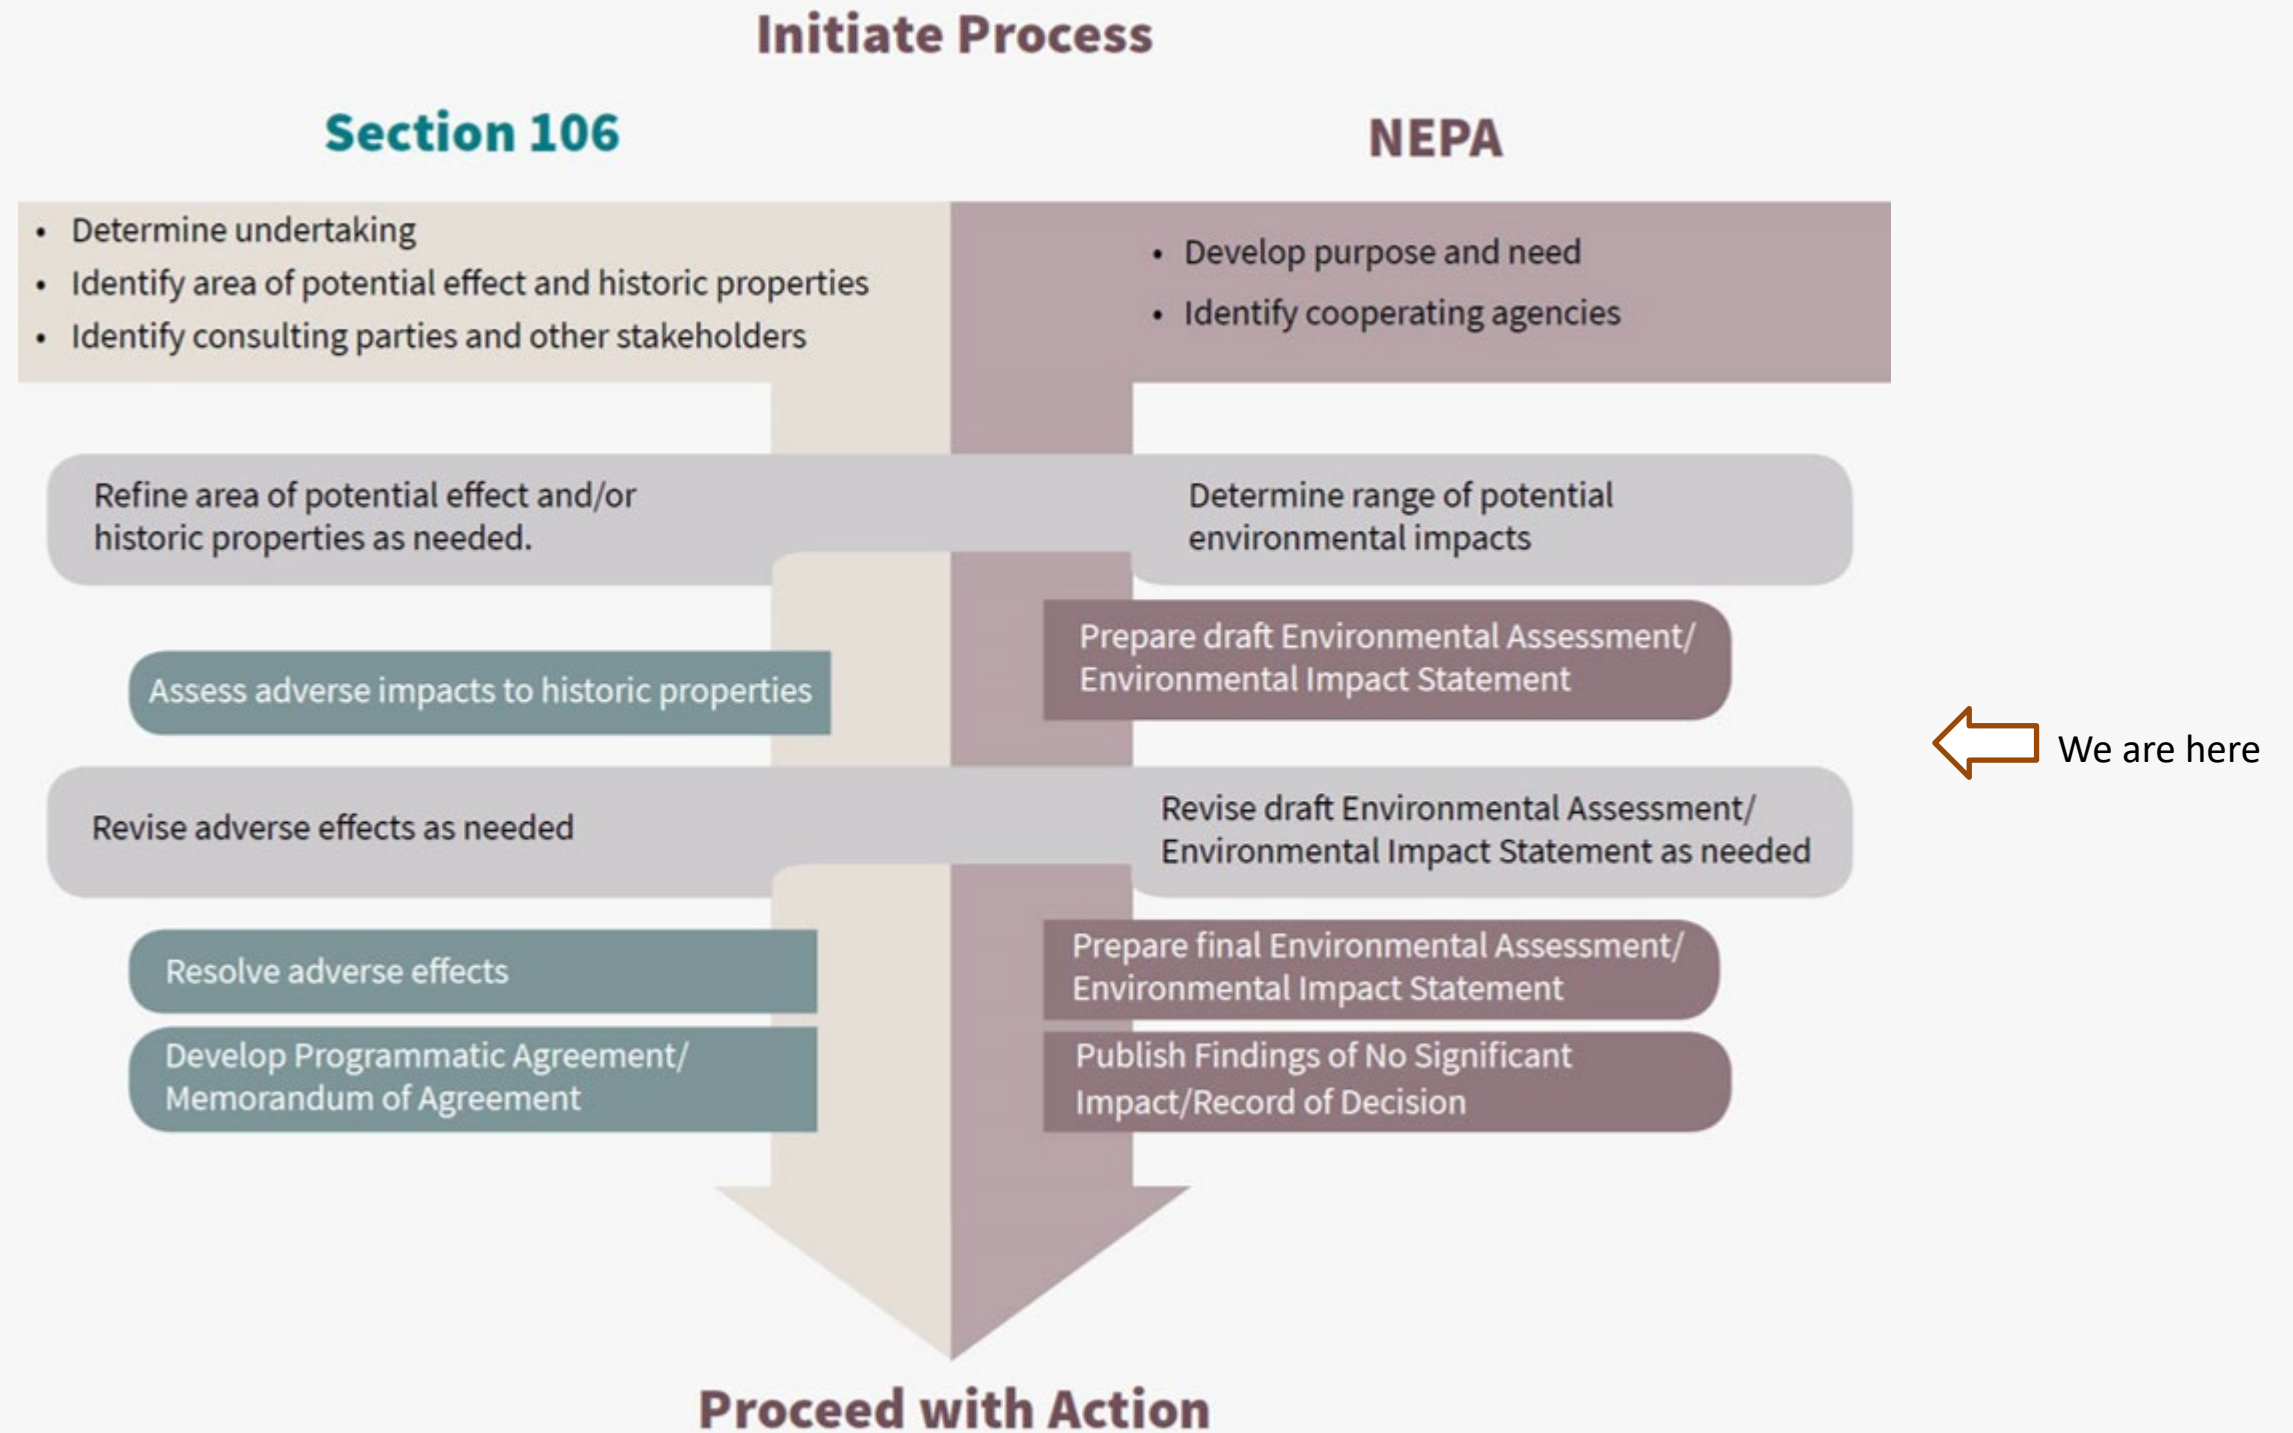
Initiate Process

Section 106

NEPA

- Determine undertaking
- Identify area of potential effect and historic properties
- Identify consulting parties and other stakeholders

- Develop purpose and need
- Identify cooperating agencies

Refine area of potential effect and/or historic properties as needed.

Determine range of potential environmental impacts

Prepare draft Environmental Assessment/ Environmental Impact Statement

Assess adverse impacts to historic properties

We are here

Revise adverse effects as needed

Revise draft Environmental Assessment/ Environmental Impact Statement as needed

Resolve adverse effects

Prepare final Environmental Assessment/ Environmental Impact Statement

Develop Programmatic Agreement/ Memorandum of Agreement

Publish Findings of No Significant Impact/Record of Decision

Proceed with Action